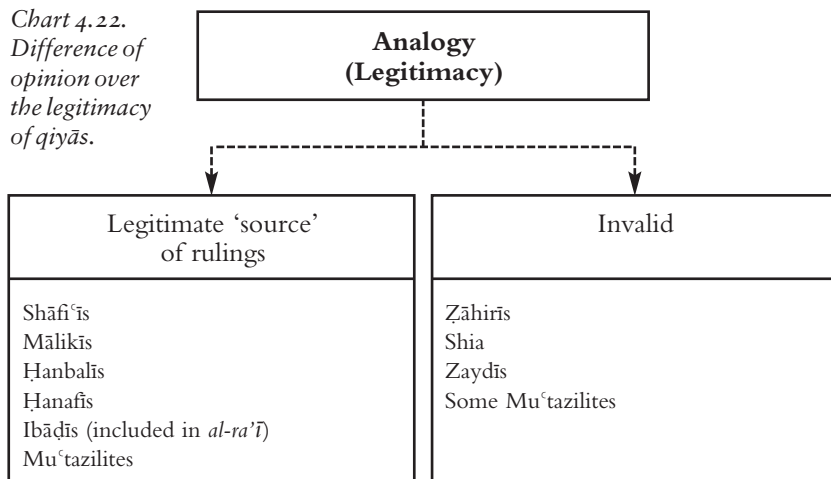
Chart 4.22. Difference of opinion over the legitimacy of qiyās.

Analogy (Legitimacy)

Legitimate 'source' of rulings

Shāfiʿīs
Mālikīs
Ḥanbalīs
Ḥanafīs
Ibāḍīs (included in *al-ra'ī*)
Muʿtazilites

Invalid

Ẓāhirīs
Shia
Zaydīs
Some Muʿtazilites